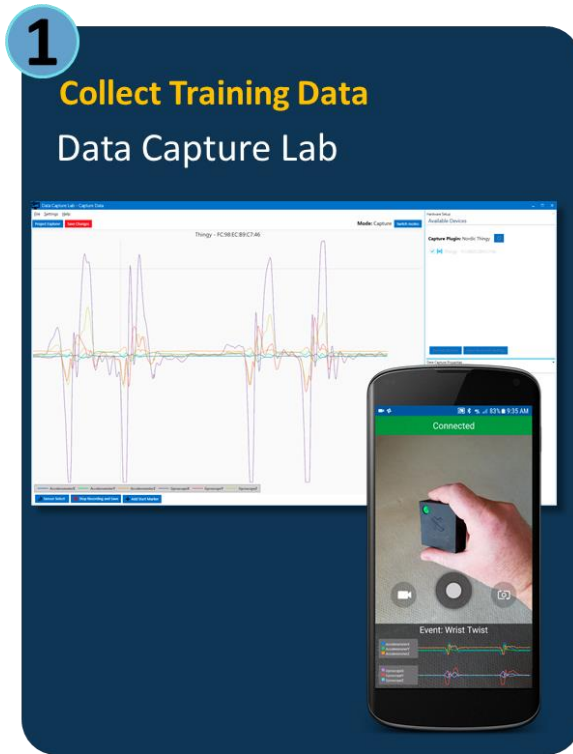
1

Collect Training Data

Data Capture Lab

Data Capture Lab - Capture Data

File Settings Help

Project Explorer Save Changes

Mode: Capture Switch modes

Thingy - FC:98:EC:B9:C7:46

Hardware Setup

Available Devices

Capture Plugin: Nordic Thingy

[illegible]

Test Capture Properties

AccelerometerX AccelerometerY AccelerometerZ GyroscopeX GyroscopeY GyroscopeZ

Sensor Select Stop Recording and Save Add Start Marker

83% 9:35 AM

Connected

Event: Wrist Twist

AccelerometerX AccelerometerY AccelerometerZ

GyroscopeX GyroscopeY GyroscopeZ